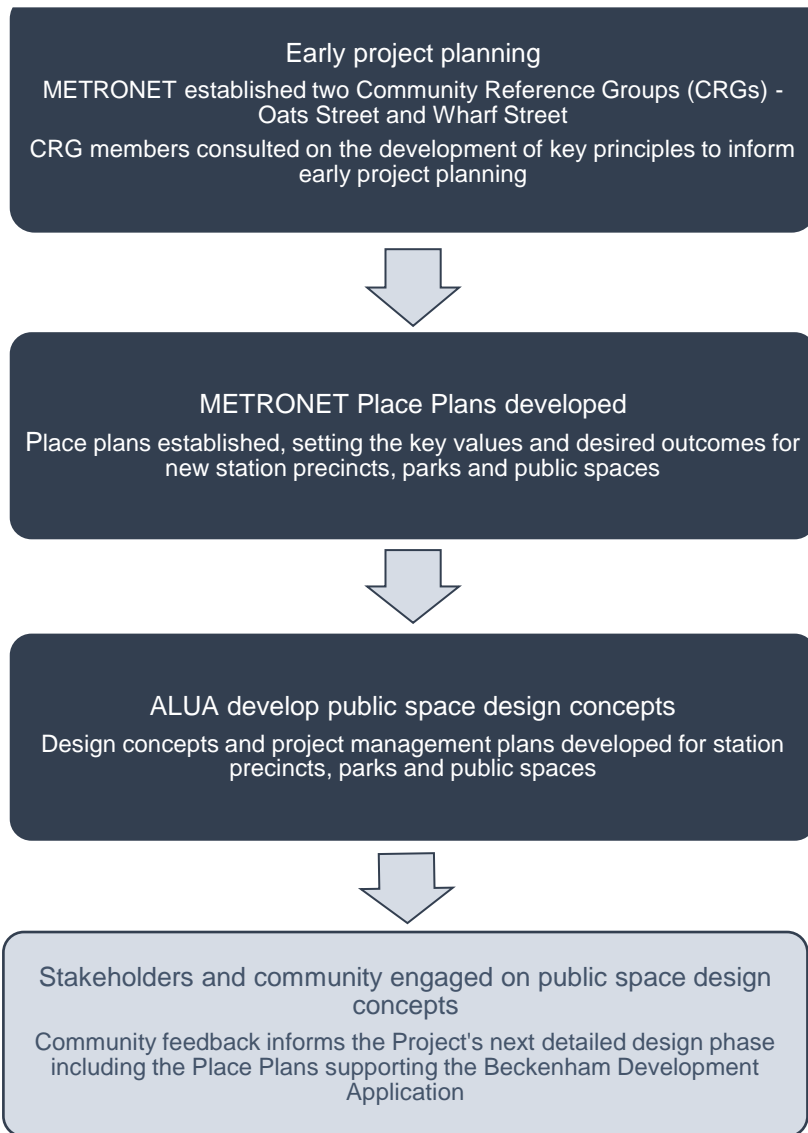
Early project planning

METRONET established two Community Reference Groups (CRGs) - Oats Street and Wharf Street

CRG members consulted on the development of key principles to inform early project planning

METRONET Place Plans developed

Place plans established, setting the key values and desired outcomes for new station precincts, parks and public spaces

ALUA develop public space design concepts

Design concepts and project management plans developed for station precincts, parks and public spaces

Stakeholders and community engaged on public space design concepts

Community feedback informs the Project's next detailed design phase including the Place Plans supporting the Beckenham Development Application